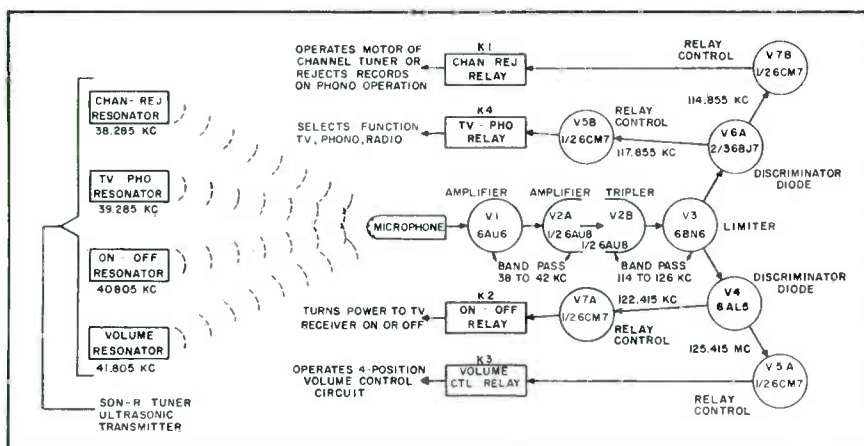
CHAN-REJ RESONATOR 38.285 KC

TV PHO RESONATOR 39.285 KC

ON - OFF RESONATOR 40805 KC

VOLUME RESONATOR 41.805 KC

SON-R TUNER ULTRASONIC TRANSMITTER

OPERATES MOTOR OF CHANNEL TUNER OR REJECTS RECORDS ON PHONO OPERATION

K1 CHAN REJ RELAY

RELAY CONTROL

V7B 1/2 6CM7

114.855 KC

SELECTS FUNCTION TV, PHONO, RADIO

K4 TV - PHO RELAY

V5B 1/2 6CM7

RELAY CONTROL

117.855 KC

V6A 2/3 6BJ7

DISCRIMINATOR DIODE

AMPLIFIER

AMPLIFIER

TRIPLER

MICROPHONE

V1 6AU6

V2A 1/2 6AU8

V2B 1/2 6AU8

V3 6BN6

LIMITER

BAND PASS 38 TO 42 KC

BAND PASS 114 TO 126 KC

DISCRIMINATOR DIODE

TURNS POWER TO TV RECEIVER ON OR OFF

K2 ON - OFF RELAY

V7A 1/2 6CM7

122.415 KC

V4 6AL5

RELAY CONTROL

125.415 MC

OPERATES 4-POSITION VOLUME CONTROL CIRCUIT

K3 VOLUME CTL RELAY

V5A 1/2 6CM7

RELAY CONTROL